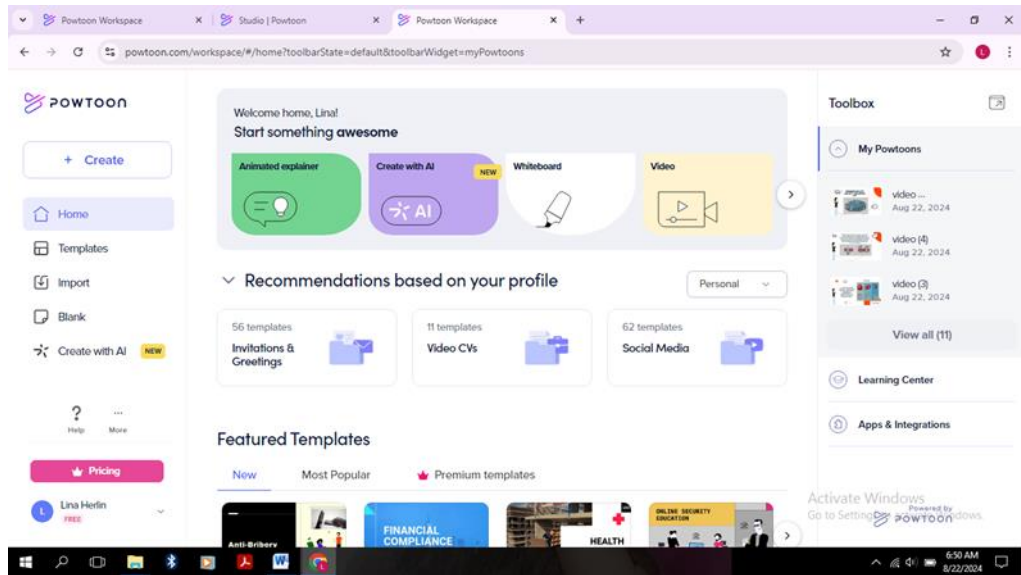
Powtoon Workspace × Studio | Powtoon × Powtoon Workspace × +

powtoon.com/workspace/#/home?toolbarState=default&toolbarWidget=myPowtoons

POWTOON

+ Create

Home

Templates

Import

Blank

Create with AI NEW

?
Help

...
More

Pricing

Lina Herlin
FREE

Welcome home, Lina!
Start something **awesome**

Animated explainer

Create with AI NEW

AI

Whiteboard

Video

Recommendations based on your profile

Personal

56 templates
Invitations & Greetings

11 templates
Video CVs

62 templates
Social Media

Featured Templates

New

Most Popular

Premium templates

Anti-Bribery

FINANCIAL COMPLIANCE

HEALTH

ONLINE SECURITY EDUCATION

Toolbox

My Powtoons

video ...
Aug 22, 2024

video (4)
Aug 22, 2024

video (3)
Aug 22, 2024

View all (11)

Learning Center

Apps & Integrations

Activate Windows
Go to Settings to activate Windows.

Powered by POWTOON

6:50 AM
8/22/2024